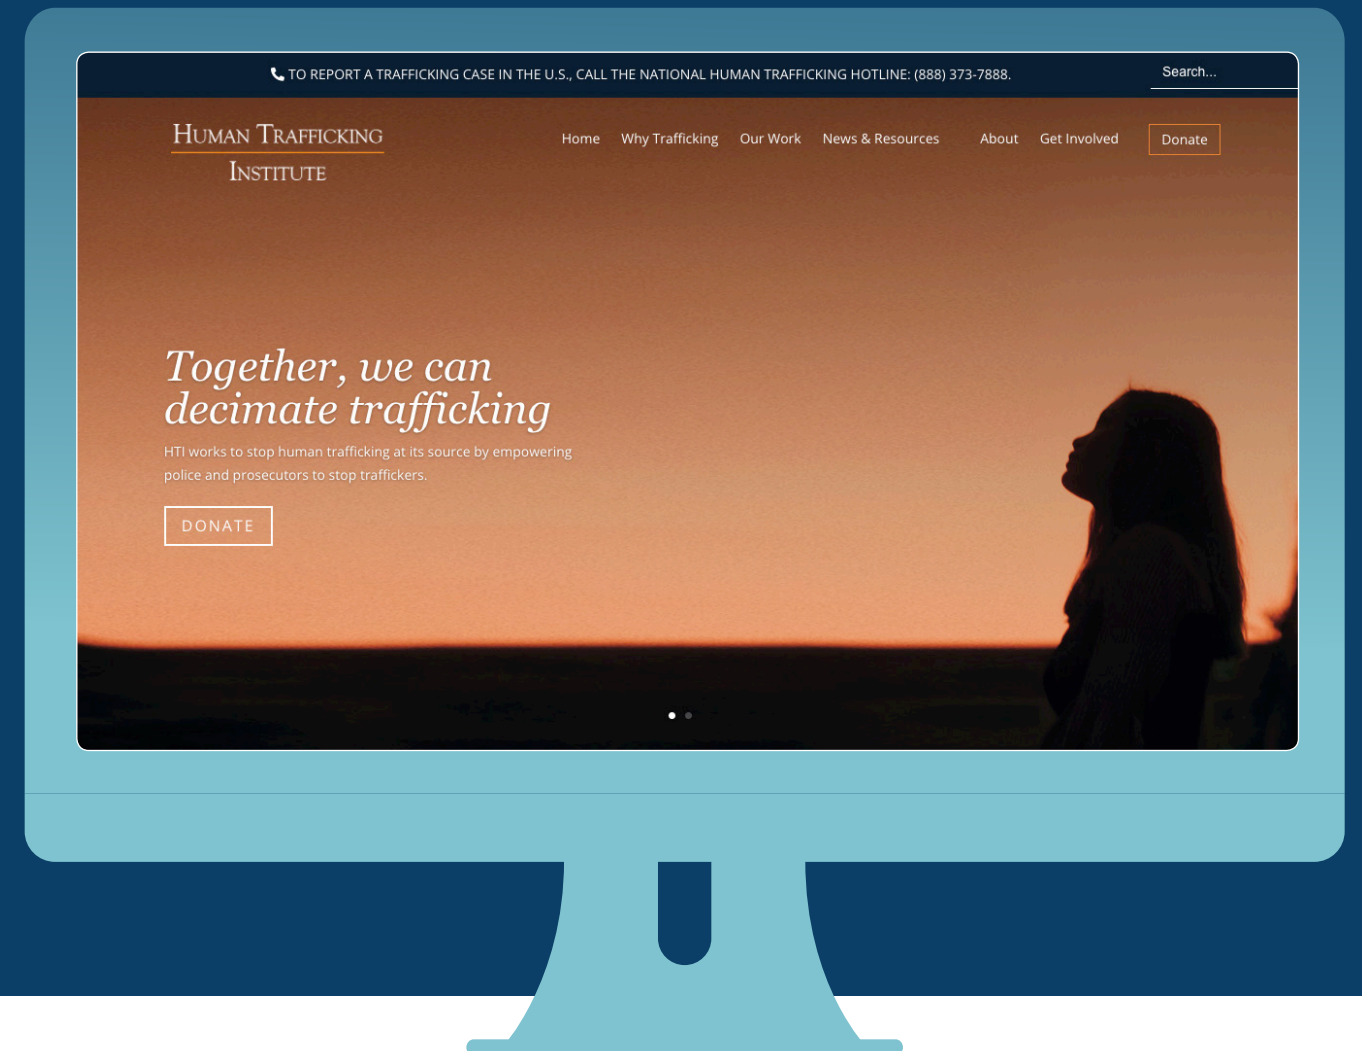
TO REPORT A TRAFFICKING CASE IN THE U.S., CALL THE NATIONAL HUMAN TRAFFICKING HOTLINE: (888) 373-7888.

Search...

HUMAN TRAFFICKING INSTITUTE

Home Why Trafficking Our Work News & Resources About Get Involved Donate

Together, we can decimate trafficking

HTI works to stop human trafficking at its source by empowering police and prosecutors to stop traffickers.

DONATE